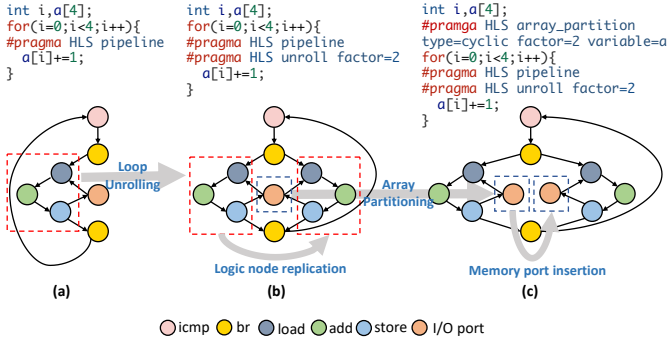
int i,a[4];
for(i=0;i<4;i++){
#pragma HLS pipeline
a[i]+=1;
}

int i,a[4];
for(i=0;i<4;i++){
#pragma HLS pipeline
#pragma HLS unroll factor=2
a[i]+=1;
}

int i,a[4];
#pramga HLS array_partition
type=cyclic factor=2 variable=a
for(i=0;i<4;i++){
#pragma HLS pipeline
#pragma HLS unroll factor=2
a[i]+=1;
}

Loop Unrolling

Array Partitioning

Logic node replication

Memory port insertion

(a)

(b)

(c)

icmp br load add store I/O port